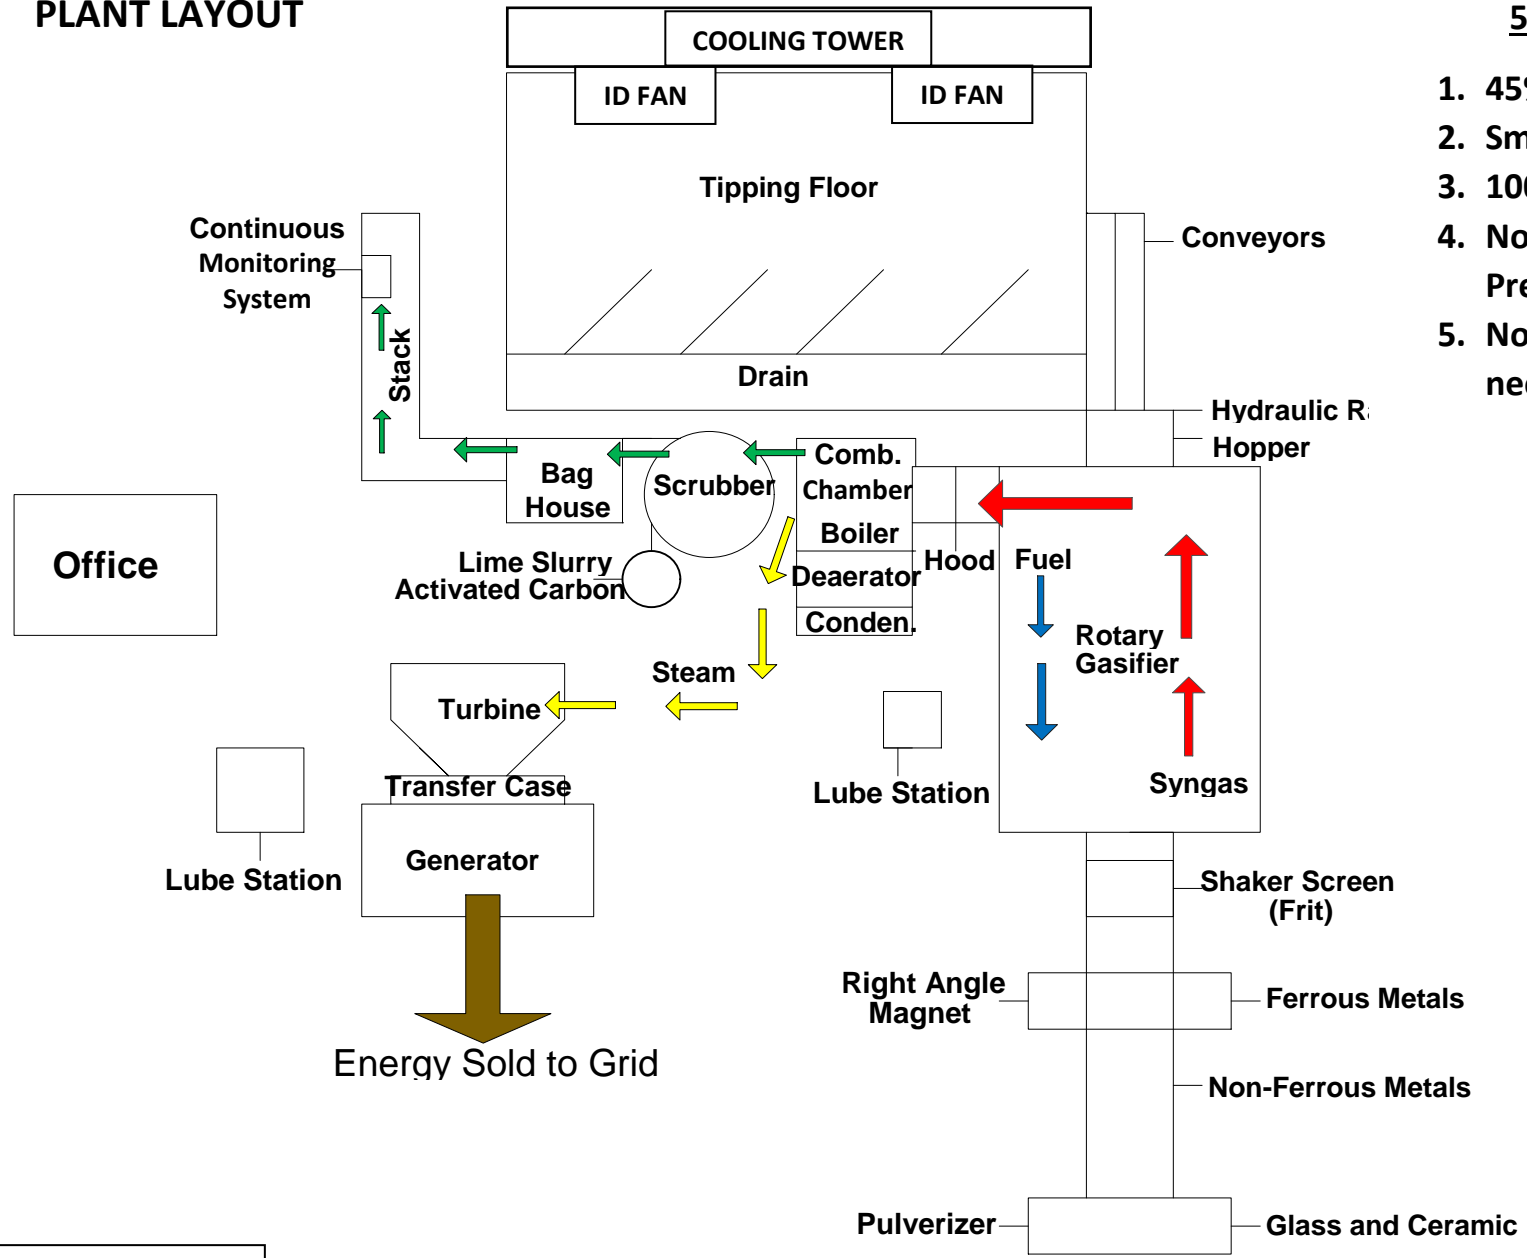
PLANT LAYOUT

COOLING TOWER

ID FAN

ID FAN

Tipping Floor

Drain

Conveyors

Hydraulic R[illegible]

Hopper

Continuous Monitoring System

Stack

Bag House

Scrubber

Comb. Chamber

Boiler

Deaerator

Conden.

Hood

Fuel

Rotary Gasifier

Syngas

Office

Lime Slurry Activated Carbon

Steam

Turbine

Transfer Case

Generator

Lube Station

Lube Station

Energy Sold to Grid

Shaker Screen (Frit)

Right Angle Magnet

Ferrous Metals

Non-Ferrous Metals

Pulverizer

Glass and Ceramic

5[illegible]

1. 45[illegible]

2. Sm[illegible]

3. 10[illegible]

4. No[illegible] Pre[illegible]

5. No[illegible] ne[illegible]